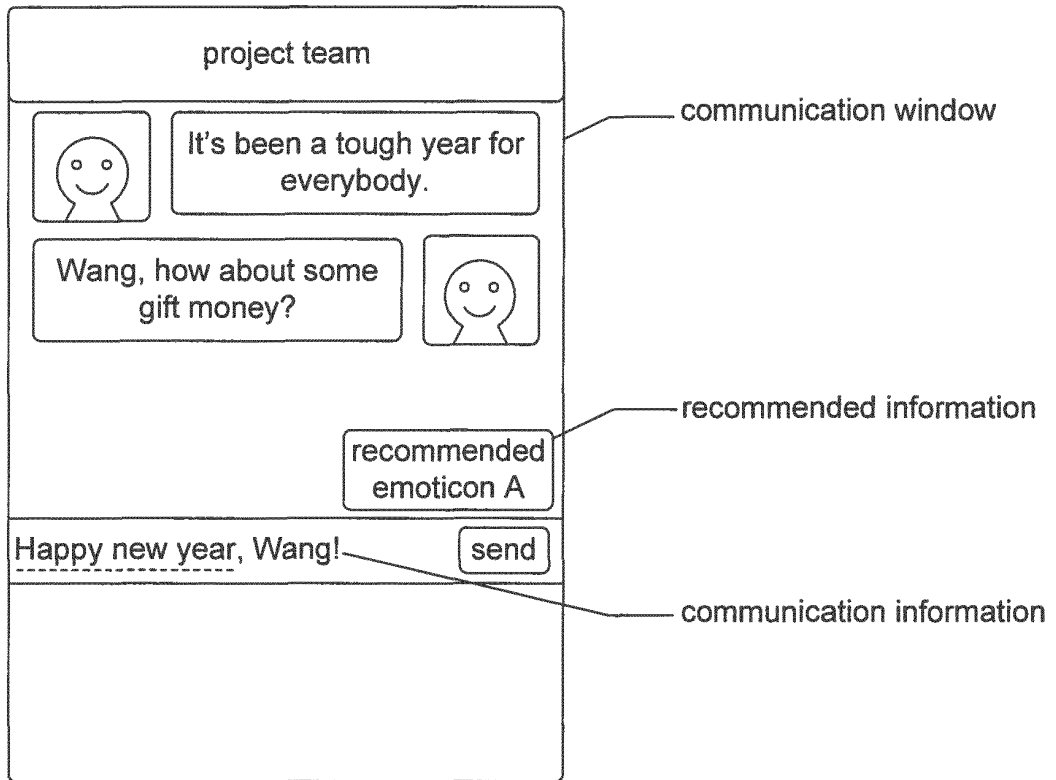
project team

communication window

It's been a tough year for everybody.

Wang, how about some gift money?

recommended information

recommended emoticon A

Happy new year, Wang!

send

communication information